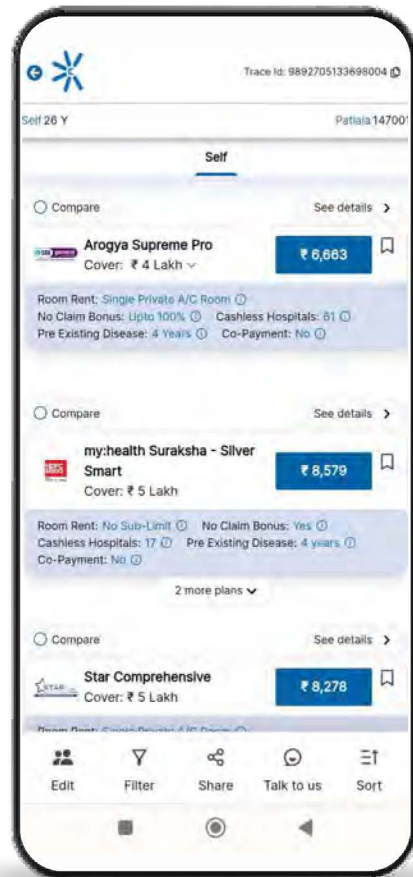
Trace Id: 9892705133698004

Self 26 Y

Patiala 14700

Self

Compare

See details

Arogya Supreme Pro

Cover: ₹ 4 Lakh

₹ 6,663

Room Rent: Single Private A/C Room
No Claim Bonus: Upto 100%
Cashless Hospitals: 81
Pre Existing Disease: 4 Years
Co-Payment: No

Compare

See details

my:health Suraksha - Silver Smart

Cover: ₹ 5 Lakh

₹ 8,579

Room Rent: No Sub-Limit
No Claim Bonus: Yes
Cashless Hospitals: 17
Pre Existing Disease: 4 years
Co-Payment: No

2 more plans

Compare

See details

Star Comprehensive

Cover: ₹ 5 Lakh

₹ 8,278

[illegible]

Edit Filter Share Talk to us Sort